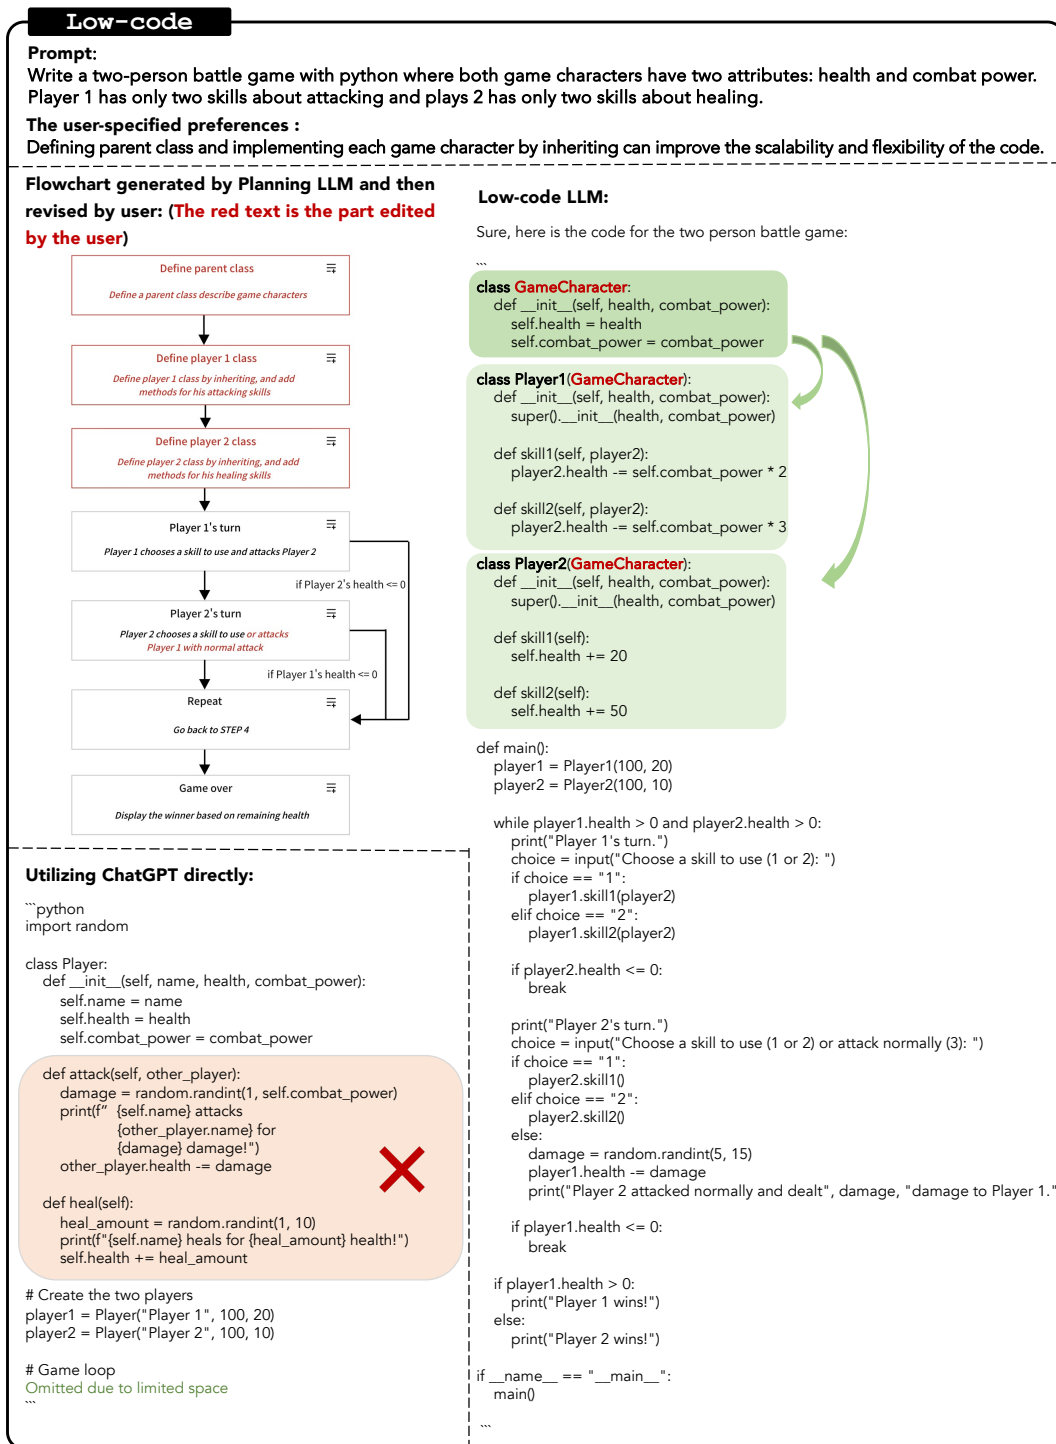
Low-code

Prompt:
Write a two-person battle game with python where both game characters have two attributes: health and combat power. Player 1 has only two skills about attacking and plays 2 has only two skills about healing.

The user-specified preferences :
Defining parent class and implementing each game character by inheriting can improve the scalability and flexibility of the code.

Flowchart generated by Planning LLM and then revised by user: (The red text is the part edited by the user)

Define parent class
Define a parent class describe game characters

Define player 1 class
Define player 1 class by inheriting, and add methods for his attacking skills

Define player 2 class
Define player 2 class by inheriting, and add methods for his healing skills

Player 1's turn
Player 1 chooses a skill to use and attacks Player 2

if Player 2's health <= 0

Player 2's turn
Player 2 chooses a skill to use or attacks Player 1 with normal attack

if Player 1's health <= 0

Repeat
Go back to STEP 4

Game over
Display the winner based on remaining health

Utilizing ChatGPT directly:

```python
import random

class Player:
    def __init__(self, name, health, combat_power):
        self.name = name
        self.health = health
        self.combat_power = combat_power

    def attack(self, other_player):
        damage = random.randint(1, self.combat_power)
        print(f" {self.name} attacks
              {other_player.name} for
              {damage} damage!")
        other_player.health -= damage

    def heal(self):
        heal_amount = random.randint(1, 10)
        print(f"{self.name} heals for {heal_amount} health!")
        self.health += heal_amount

# Create the two players
player1 = Player("Player 1", 100, 20)
player2 = Player("Player 2", 100, 10)

# Game loop
Omitted due to limited space
```

Low-code LLM:

Sure, here is the code for the two person battle game:

```
class GameCharacter:
    def __init__(self, health, combat_power):
        self.health = health
        self.combat_power = combat_power

class Player1(GameCharacter):
    def __init__(self, health, combat_power):
        super().__init__(health, combat_power)

    def skill1(self, player2):
        player2.health -= self.combat_power * 2

    def skill2(self, player2):
        player2.health -= self.combat_power * 3

class Player2(GameCharacter):
    def __init__(self, health, combat_power):
        super().__init__(health, combat_power)

    def skill1(self):
        self.health += 20

    def skill2(self):
        self.health += 50

def main():
    player1 = Player1(100, 20)
    player2 = Player2(100, 10)

    while player1.health > 0 and player2.health > 0:
        print("Player 1's turn.")
        choice = input("Choose a skill to use (1 or 2): ")
        if choice == "1":
            player1.skill1(player2)
        elif choice == "2":
            player1.skill2(player2)

        if player2.health <= 0:
            break

        print("Player 2's turn.")
        choice = input("Choose a skill to use (1 or 2) or attack normally (3): ")
        if choice == "1":
            player2.skill1()
        elif choice == "2":
            player2.skill2()
        else:
            damage = random.randint(5, 15)
            player1.health -= damage
            print("Player 2 attacked normally and dealt", damage, "damage to Player 1."

        if player1.health <= 0:
            break

    if player1.health > 0:
        print("Player 1 wins!")
    else:
        print("Player 2 wins!")

if __name__ == "__main__":
    main()
```